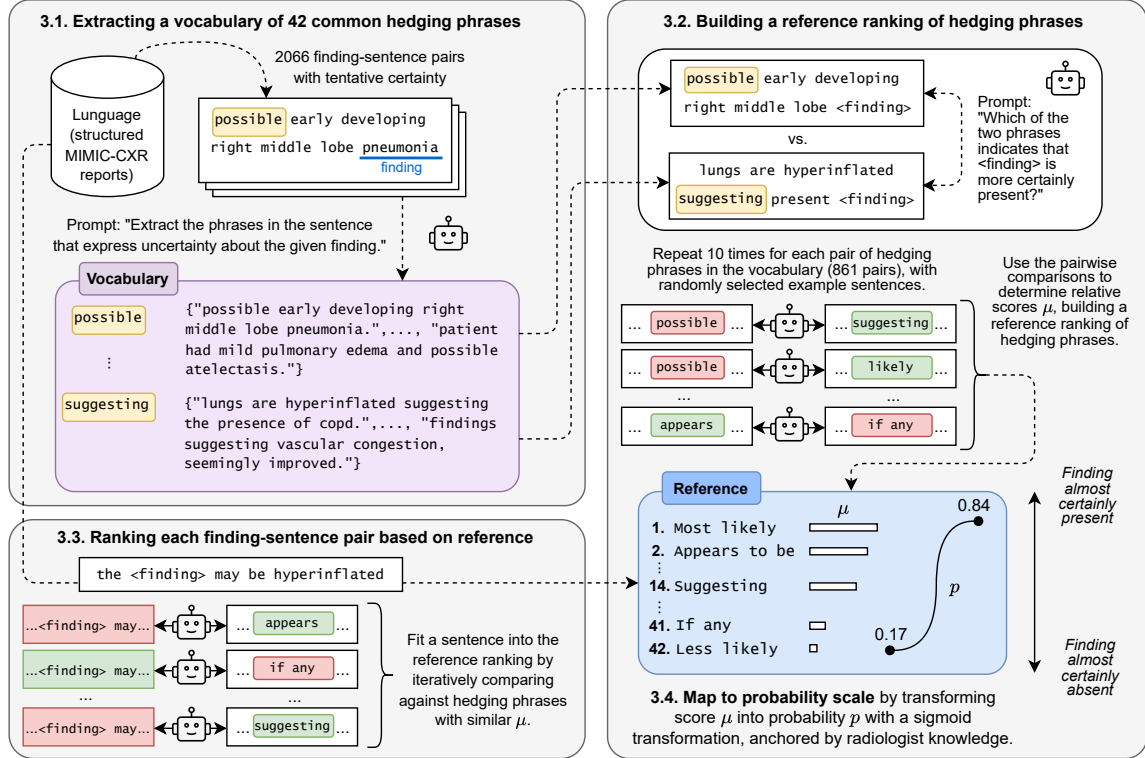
3.1. Extracting a vocabulary of 42 common hedging phrases

Lunguage (structured MIMIC-CXR reports)

2066 finding-sentence pairs with tentative certainty

possible early developing right middle lobe pneumonia

finding

Prompt: "Extract the phrases in the sentence that express uncertainty about the given finding."

Vocabulary

possible {"possible early developing right middle lobe pneumonia.",..., "patient had mild pulmonary edema and possible atelectasis."}

⋮

suggesting {"lungs are hyperinflated suggesting the presence of copd.",..., "findings suggesting vascular congestion, seemingly improved."}

3.2. Building a reference ranking of hedging phrases

possible early developing right middle lobe <finding>

vs.

lungs are hyperinflated suggesting present <finding>

Prompt: "Which of the two phrases indicates that <finding> is more certainly present?"

Repeat 10 times for each pair of hedging phrases in the vocabulary (861 pairs), with randomly selected example sentences.

... possible ... ... suggesting ...

... possible ... ... likely ...

... appears ... ... if any ...

Use the pairwise comparisons to determine relative scores $\mu$, building a reference ranking of hedging phrases.

Reference

$\mu$

1. Most likely
2. Appears to be
⋮
14. Suggesting
⋮
41. If any
42. Less likely

0.84

$p$

0.17

Finding almost certainly present

Finding almost certainly absent

3.4. Map to probability scale by transforming score $\mu$ into probability $p$ with a sigmoid transformation, anchored by radiologist knowledge.

3.3. Ranking each finding-sentence pair based on reference

the <finding> may be hyperinflated

...<finding> may... ... appears ...

...<finding> may... ... if any ...

... ...

...<finding> may... ... suggesting ...

Fit a sentence into the reference ranking by iteratively comparing against hedging phrases with similar $\mu$.